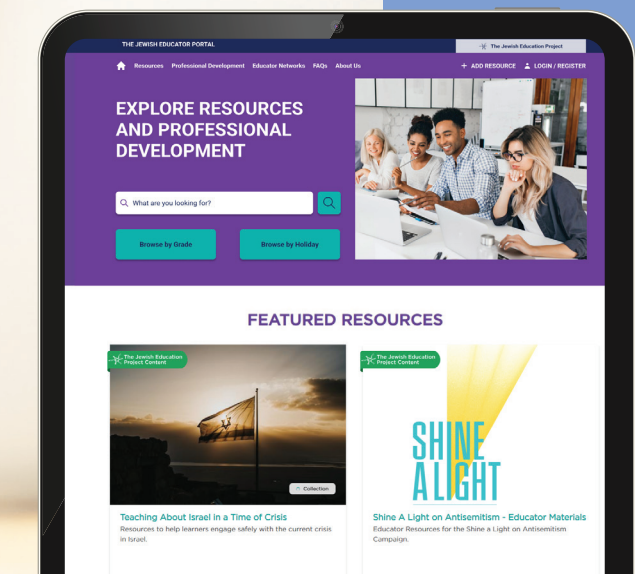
THE JEWISH EDUCATOR PORTAL

The Jewish Education Project

Resources Professional Development Educator Networks FAQs About Us

+ ADD RESOURCE LOGIN / REGISTER

EXPLORE RESOURCES AND PROFESSIONAL DEVELOPMENT

What are you looking for?

Browse by Grade

Browse by Holiday

FEATURED RESOURCES

The Jewish Education Project Content

Collection

Teaching About Israel in a Time of Crisis

Resources to help learners engage safely with the current crisis in Israel.

The Jewish Education Project Content

SHINE A LIGHT

Shine A Light on Antisemitism - Educator Materials

Educator Resources for the Shine a Light on Antisemitism Campaign.